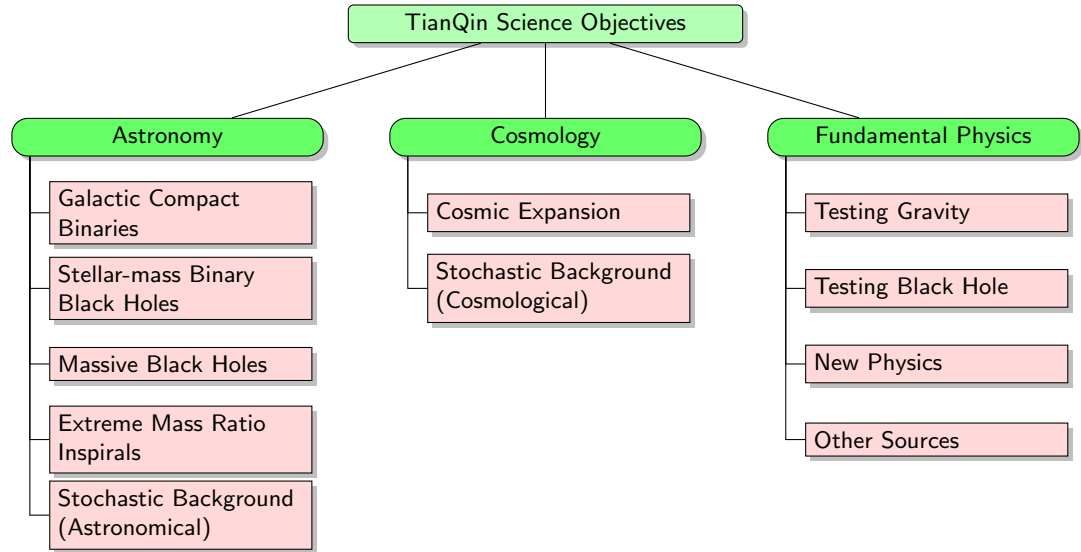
TianQin Science Objectives

Astronomy

Galactic Compact Binaries

Stellar-mass Binary Black Holes

Massive Black Holes

Extreme Mass Ratio Inspirals

Stochastic Background (Astronomical)

Cosmology

Cosmic Expansion

Stochastic Background (Cosmological)

Fundamental Physics

Testing Gravity

Testing Black Hole

New Physics

Other Sources